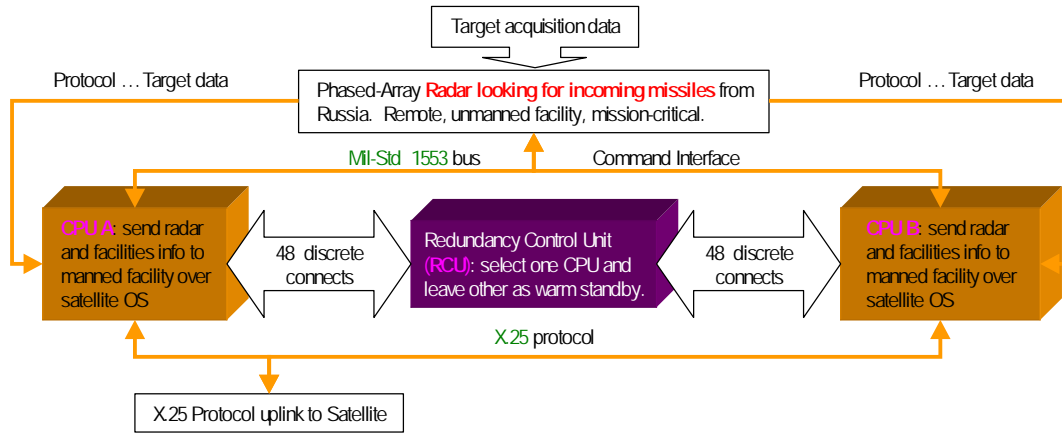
Target acquisition data

Protocol … Target data

Phased-Array **Radar looking for incoming missiles** from Russia. Remote, unmanned facility, mission-critical.

Protocol … Target data

Mil-Std 1553 bus

Command Interface

CPU A: send radar and facilities info to manned facility over satellite OS

48 discrete connects

Redundancy Control Unit (RCU): select one CPU and leave other as warm standby.

48 discrete connects

CPU B: send radar and facilities info to manned facility over satellite OS

X.25 protocol

X.25 Protocol uplink to Satellite